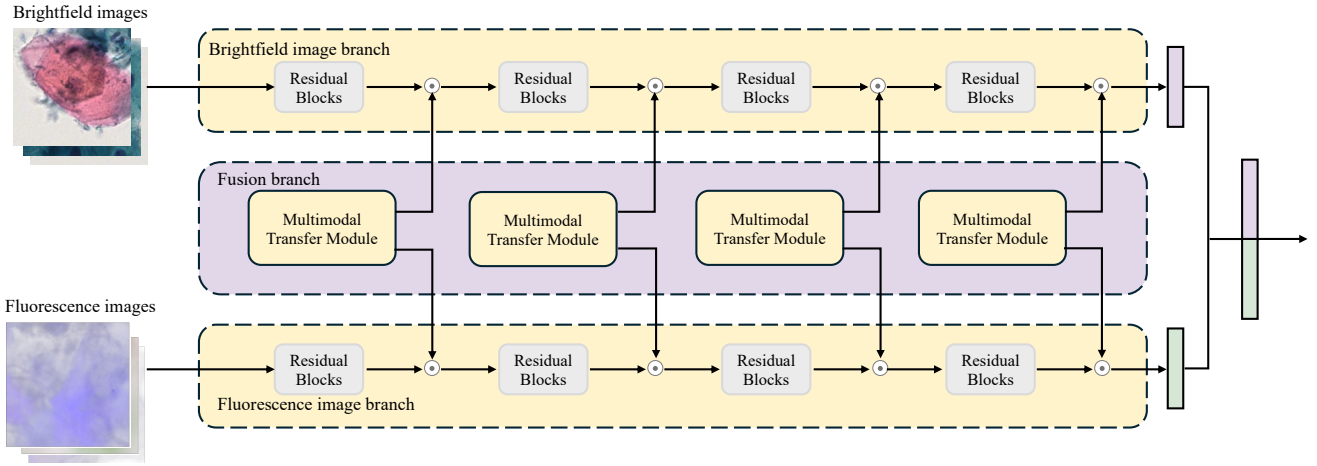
Brightfield images

Brightfield image branch

Residual Blocks

Residual Blocks

Residual Blocks

Residual Blocks

Fusion branch

Multimodal Transfer Module

Multimodal Transfer Module

Multimodal Transfer Module

Multimodal Transfer Module

Fluorescence images

Residual Blocks

Residual Blocks

Residual Blocks

Residual Blocks

Fluorescence image branch